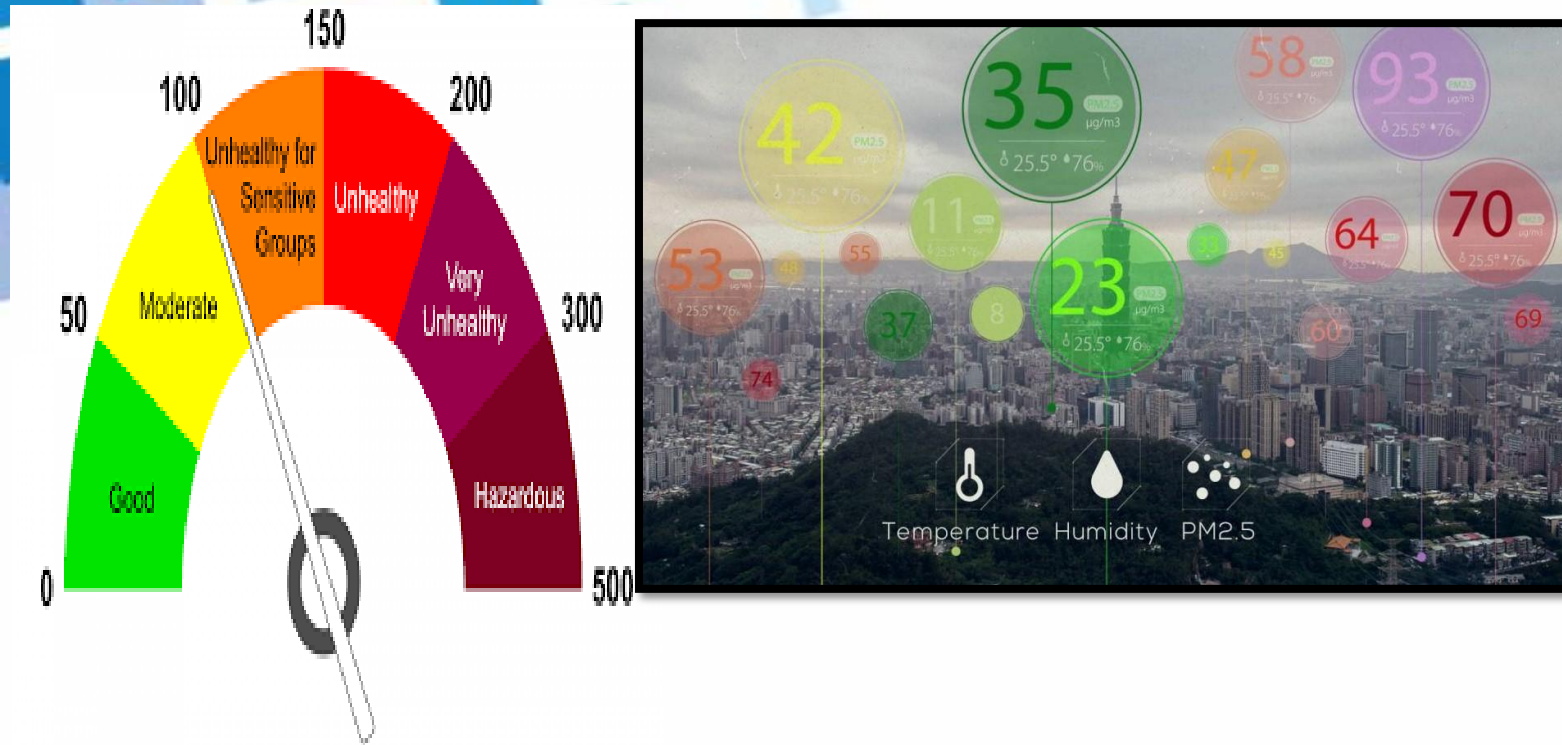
150
100
200
Unhealthy for Sensitive Groups
Unhealthy
50
Moderate
Very Unhealthy
300
Good
Hazardous
0
500

42
PM2.5
µg/m3
25.5° 76%

35
PM2.5
µg/m3
25.5° 76%

58
PM2.5
µg/m3
25.5° 76%

93
PM2.5
µg/m3
25.5° 76%

47

11
PM2.5
25.5° 76%

70
PM2.5
µg/m3
25.5° 76%

64
PM2.5
25.5° 76%

53
PM2.5
µg/m3
25.5° 76%

48

55

33

45

23
PM2.5
µg/m3
25.5° 76%

37

8

60

69

74

Temperature
Humidity
PM2.5